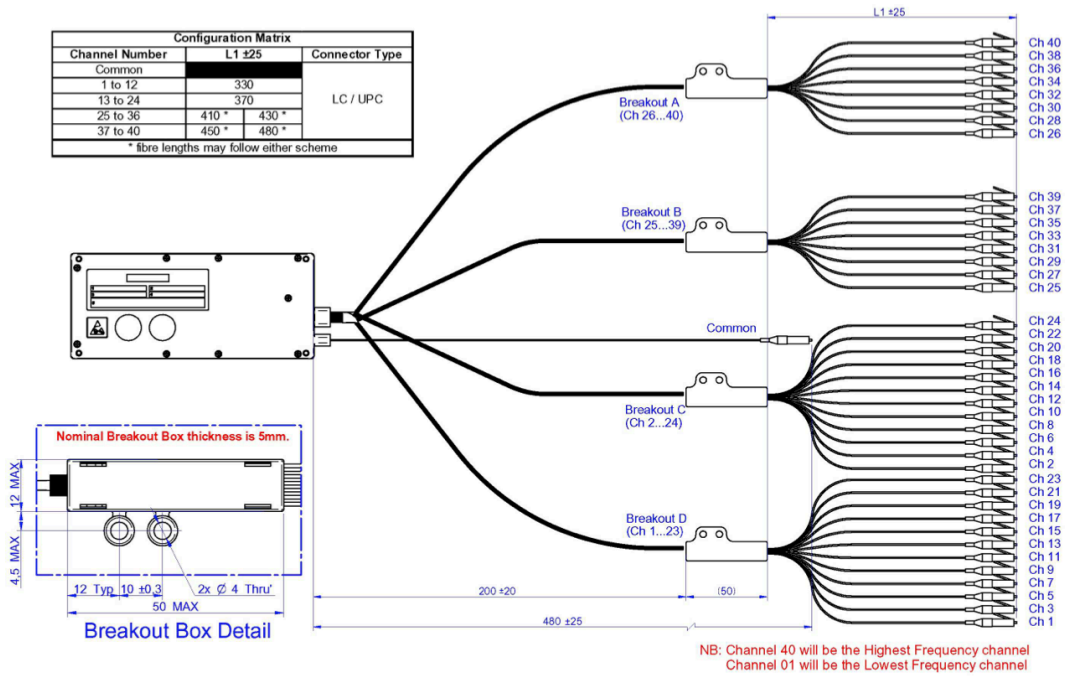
| Configuration Matrix | | | |
|---|---|---|---|
| Channel Number | L1 ±25 | | Connector Type |
| Common | | | LC / UPC |
| 1 to 12 | 330 | | |
| 13 to 24 | 370 | | |
| 25 to 36 | 410 * | 430 * | |
| 37 to 40 | 450 * | 480 * | |
| * fibre lengths may follow either scheme | | | |

L1 ±25

Breakout A
(Ch 26...40)

Ch 40
Ch 38
Ch 36
Ch 34
Ch 32
Ch 30
Ch 28
Ch 26

Breakout B
(Ch 25...39)

Ch 39
Ch 37
Ch 35
Ch 33
Ch 31
Ch 29
Ch 27
Ch 25

Common

Ch 24
Ch 22
Ch 20
Ch 18
Ch 16
Ch 14
Ch 12
Ch 10
Ch 8
Ch 6
Ch 4
Ch 2

Breakout C
(Ch 2...24)

Nominal Breakout Box thickness is 5mm.

12 MAX

4.5 MAX

12 Typ 10 ±0.3

2x Ø 4 Thru'

50 MAX

Breakout Box Detail

Breakout D
(Ch 1...23)

Ch 23
Ch 21
Ch 19
Ch 17
Ch 15
Ch 13
Ch 11
Ch 9
Ch 7
Ch 5
Ch 3
Ch 1

200 ±20

(50)

480 ±25

NB: Channel 40 will be the Highest Frequency channel
Channel 01 will be the Lowest Frequency channel